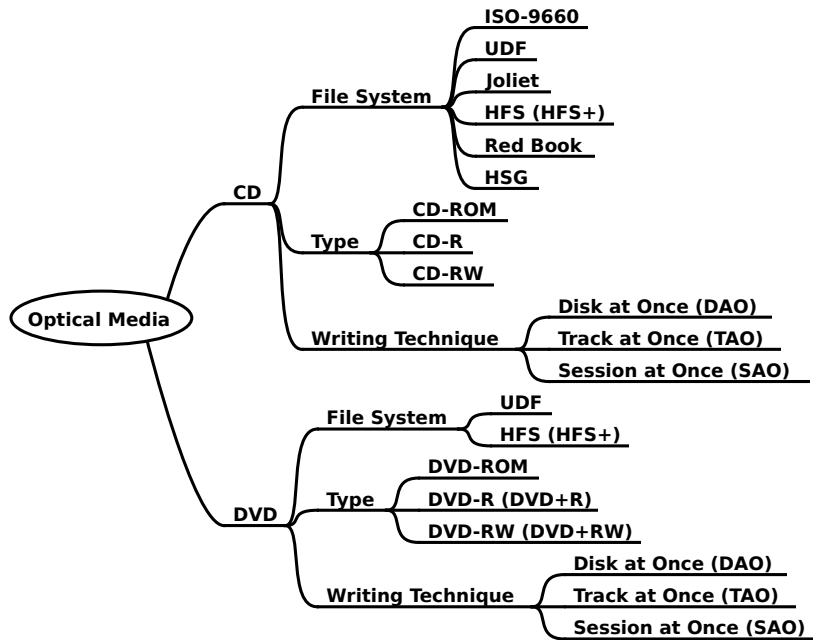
Optical Media

CD

File System

ISO-9660

UDF

Joliet

HFS (HFS+)

Red Book

HSG

Type

CD-ROM

CD-R

CD-RW

Writing Technique

Disk at Once (DAO)

Track at Once (TAO)

Session at Once (SAO)

DVD

File System

UDF

HFS (HFS+)

Type

DVD-ROM

DVD-R (DVD+R)

DVD-RW (DVD+RW)

Writing Technique

Disk at Once (DAO)

Track at Once (TAO)

Session at Once (SAO)